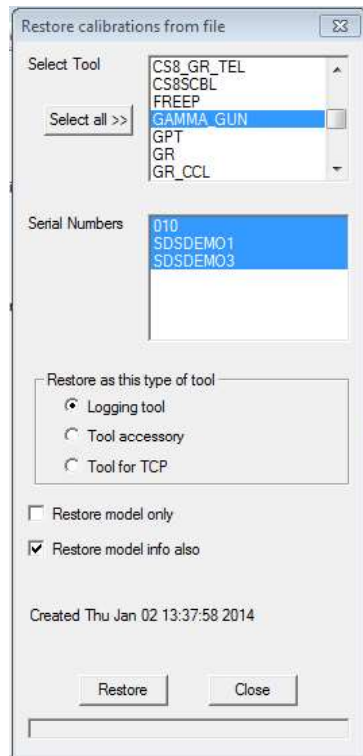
Restore calibrations from file

Select Tool

Select all >>

CS8_GR_TEL
CS8SCBL
FREEP
GAMMA_GUN
GPT
GR
GR_CCL

Serial Numbers

010
SDSDEMO1
SDSDEMO3

Restore as this type of tool

Logging tool

Tool accessory

Tool for TCP

Restore model only

Restore model info also

Created Thu Jan 02 13:37:58 2014

Restore

Close